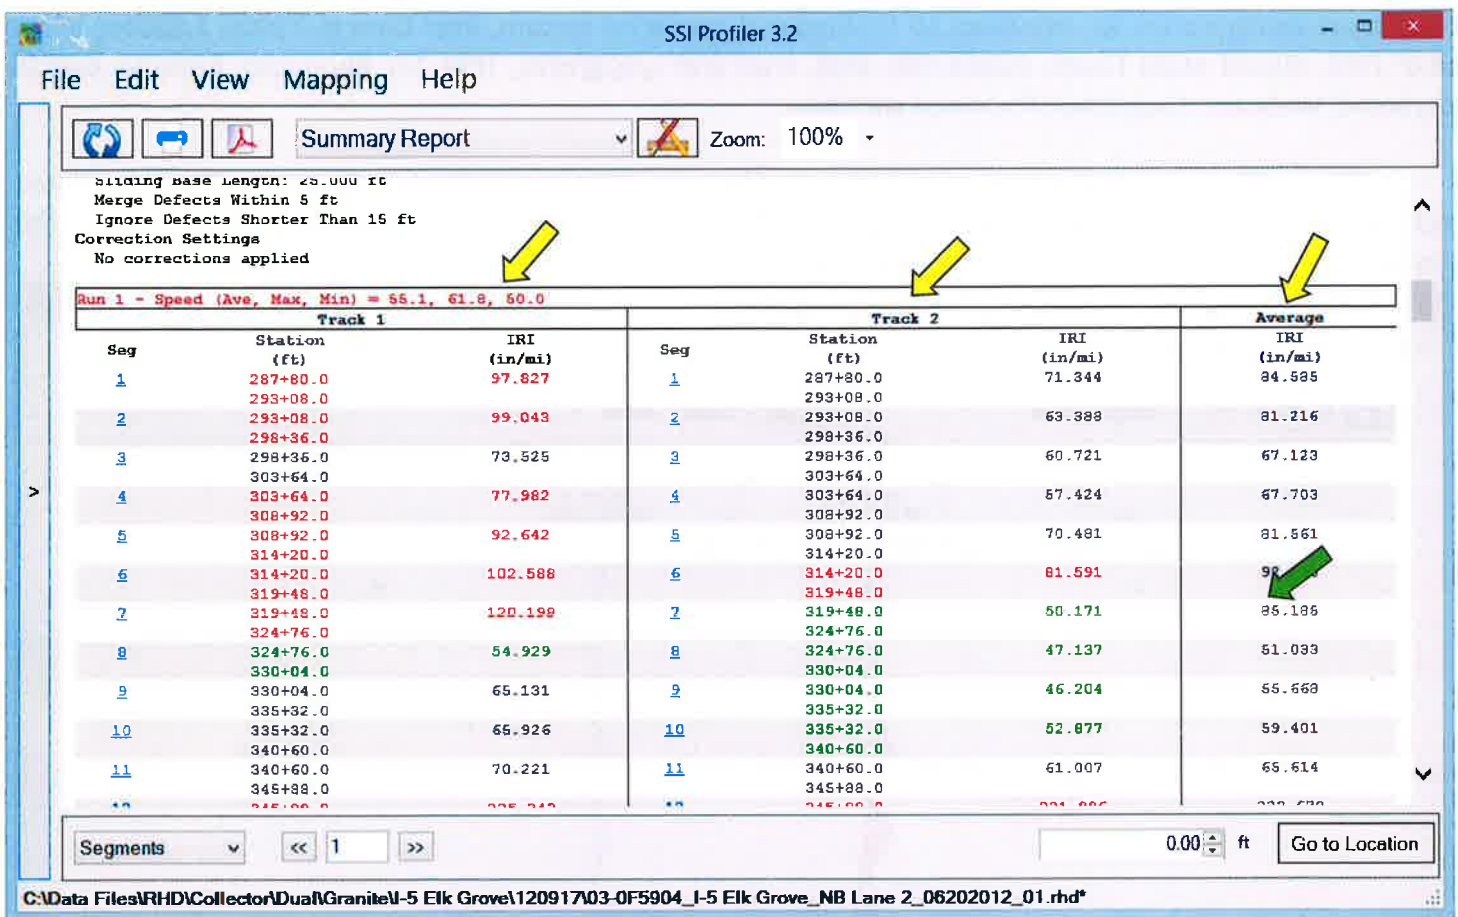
SSI Profiler 3.2

File Edit View Mapping Help

Summary Report Zoom: 100%

Sliding Base Length: 25.000 ft
Merge Defects Within 5 ft
Ignore Defects Shorter Than 15 ft
Correction Settings
No corrections applied

Run 1 - Speed (Ave, Max, Min) = 55.1, 61.8, 50.0

| Track 1 | | | Track 2 | | | Average |
|---|---|---|---|---|---|---|
| Seg | Station (ft) | IRI (in/mi) | Seg | Station (ft) | IRI (in/mi) | IRI (in/mi) |
| 1 | 287+80.0 293+08.0 | 97.827 | 1 | 287+80.0 293+08.0 | 71.344 | 84.585 |
| 2 | 293+08.0 298+36.0 | 99.043 | 2 | 293+08.0 298+36.0 | 63.388 | 81.216 |
| 3 | 298+36.0 303+64.0 | 73.525 | 3 | 298+36.0 303+64.0 | 60.721 | 67.123 |
| 4 | 303+64.0 308+92.0 | 77.982 | 4 | 303+64.0 308+92.0 | 57.424 | 67.703 |
| 5 | 308+92.0 314+20.0 | 92.642 | 5 | 308+92.0 314+20.0 | 70.481 | 81.561 |
| 6 | 314+20.0 319+48.0 | 102.588 | 6 | 314+20.0 319+48.0 | 81.591 | 9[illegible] |
| 7 | 319+48.0 324+76.0 | 120.199 | 7 | 319+48.0 324+76.0 | 50.171 | 85.185 |
| 8 | 324+76.0 330+04.0 | 54.929 | 8 | 324+76.0 330+04.0 | 47.137 | 51.033 |
| 9 | 330+04.0 335+32.0 | 65.131 | 9 | 330+04.0 335+32.0 | 46.204 | 55.668 |
| 10 | 335+32.0 340+60.0 | 65.926 | 10 | 335+32.0 340+60.0 | 52.877 | 59.401 |
| 11 | 340+60.0 345+88.0 | 70.221 | 11 | 340+60.0 345+88.0 | 61.007 | 65.614 |

Segments << 1 >> 0.00 ft Go to Location

C:\Data Files\RHD\Collector\Dual\Granite\I-5 Elk Grove\120917\03-0F5904_I-5 Elk Grove_NB Lane 2_06202012_01.rhd*